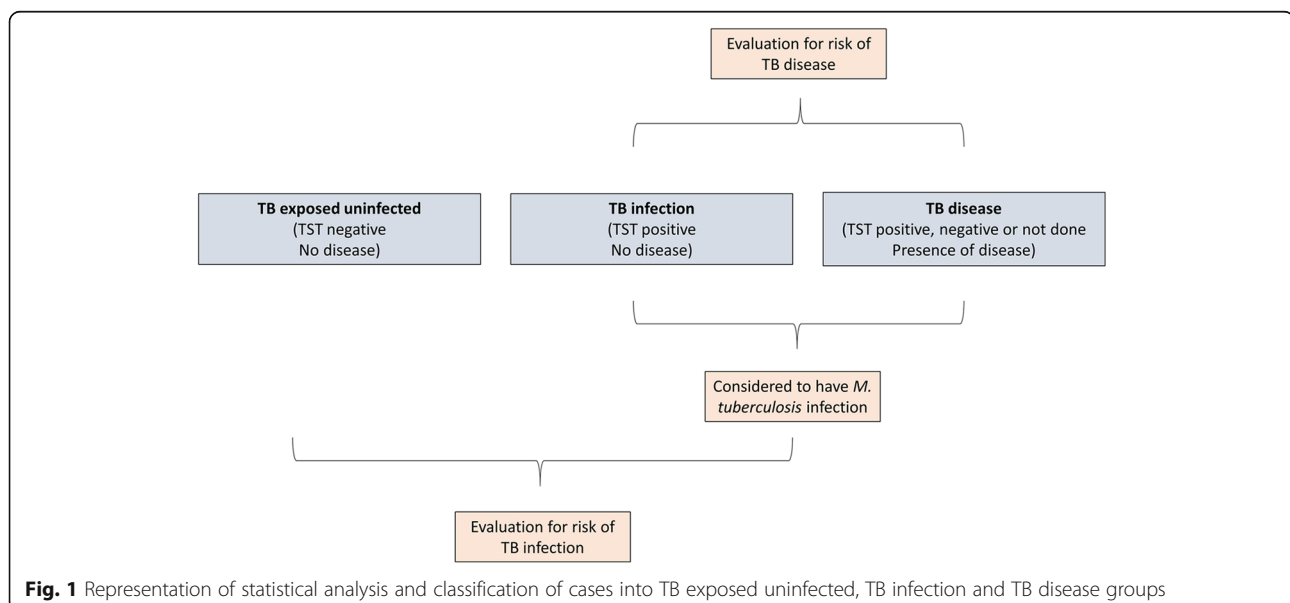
Evaluation for risk of TB disease

**TB exposed uninfected**
(TST negative
No disease)

**TB infection**
(TST positive
No disease)

**TB disease**
(TST positive, negative or not done
Presence of disease)

Considered to have *M. tuberculosis* infection

Evaluation for risk of TB infection

**Fig. 1** Representation of statistical analysis and classification of cases into TB exposed uninfected, TB infection and TB disease groups